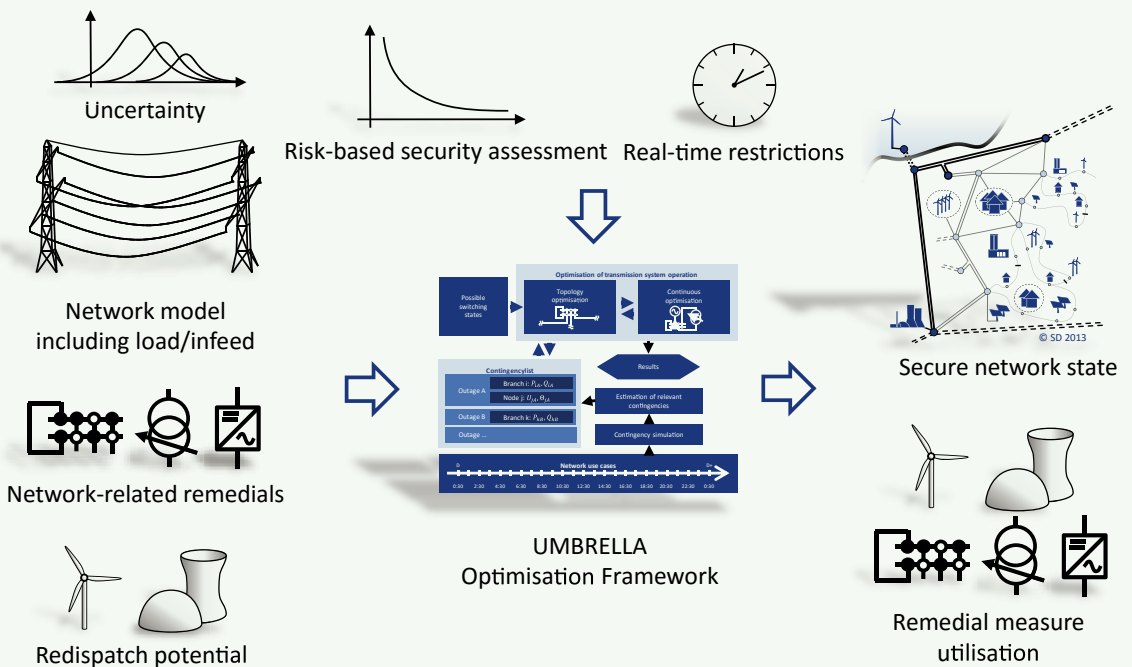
Uncertainty

Risk-based security assessment

Real-time restrictions

Network model including load/infeed

Network-related remedials

Redispatch potential

Optimisation of transmission system operation

Possible switching states

Topology optimisation

Continuous optimisation

Contingencylist

Outage A

Branch i: $P_{i,A}$, $Q_{i,A}$

Node j: $U_{j,A}$, $\theta_{j,A}$

Outage B

Branch k: $P_{k,B}$, $Q_{k,B}$

Outage ...

Results

Estimation of relevant contingencies

Contingency simulation

Network use cases

0:30 2:30 4:30 6:30 8:30 10:30 12:30 14:30 16:30 18:30 20:30 22:30 0:30

UMBRELLA Optimisation Framework

© SD 2013

Secure network state

Remedial measure utilisation